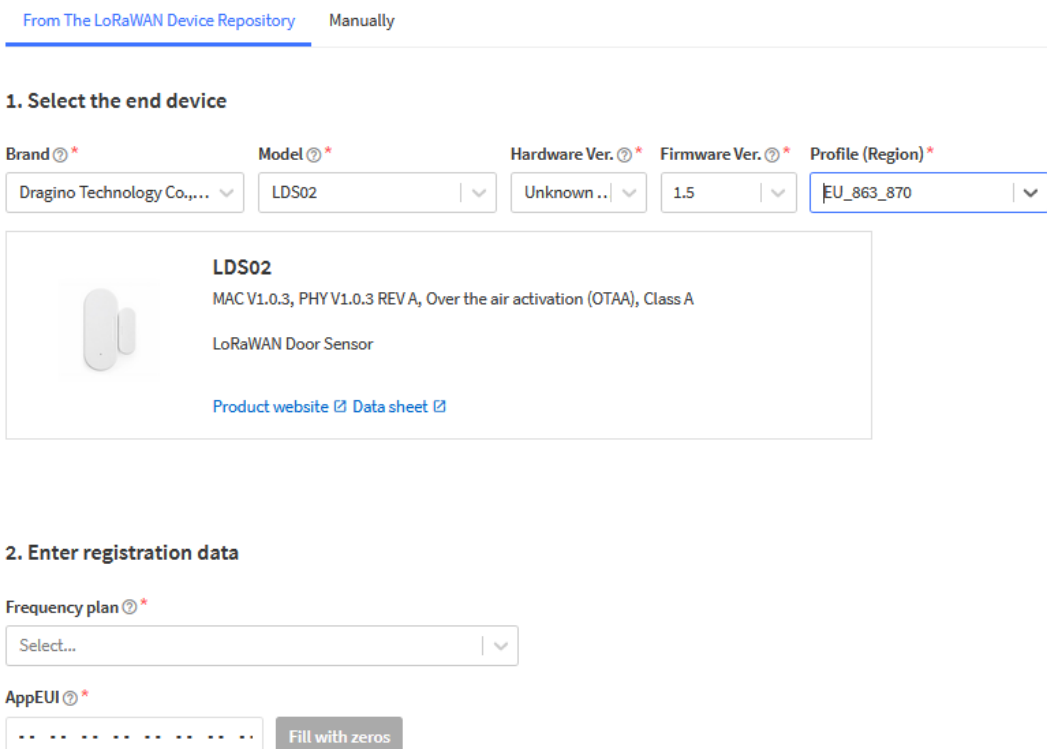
From The LoRaWAN Device Repository Manually

1. Select the end device

Brand * Model * Hardware Ver. * Firmware Ver. * Profile (Region) *

Dragino Technology Co.,... LDS02 Unknown .. 1.5 EU_863_870

LDS02
MAC V1.0.3, PHY V1.0.3 REV A, Over the air activation (OTAA), Class A

LoRaWAN Door Sensor

Product website Data sheet

2. Enter registration data

Frequency plan *

Select...

AppEUI *

-- -- -- -- -- -- -- -- Fill with zeros